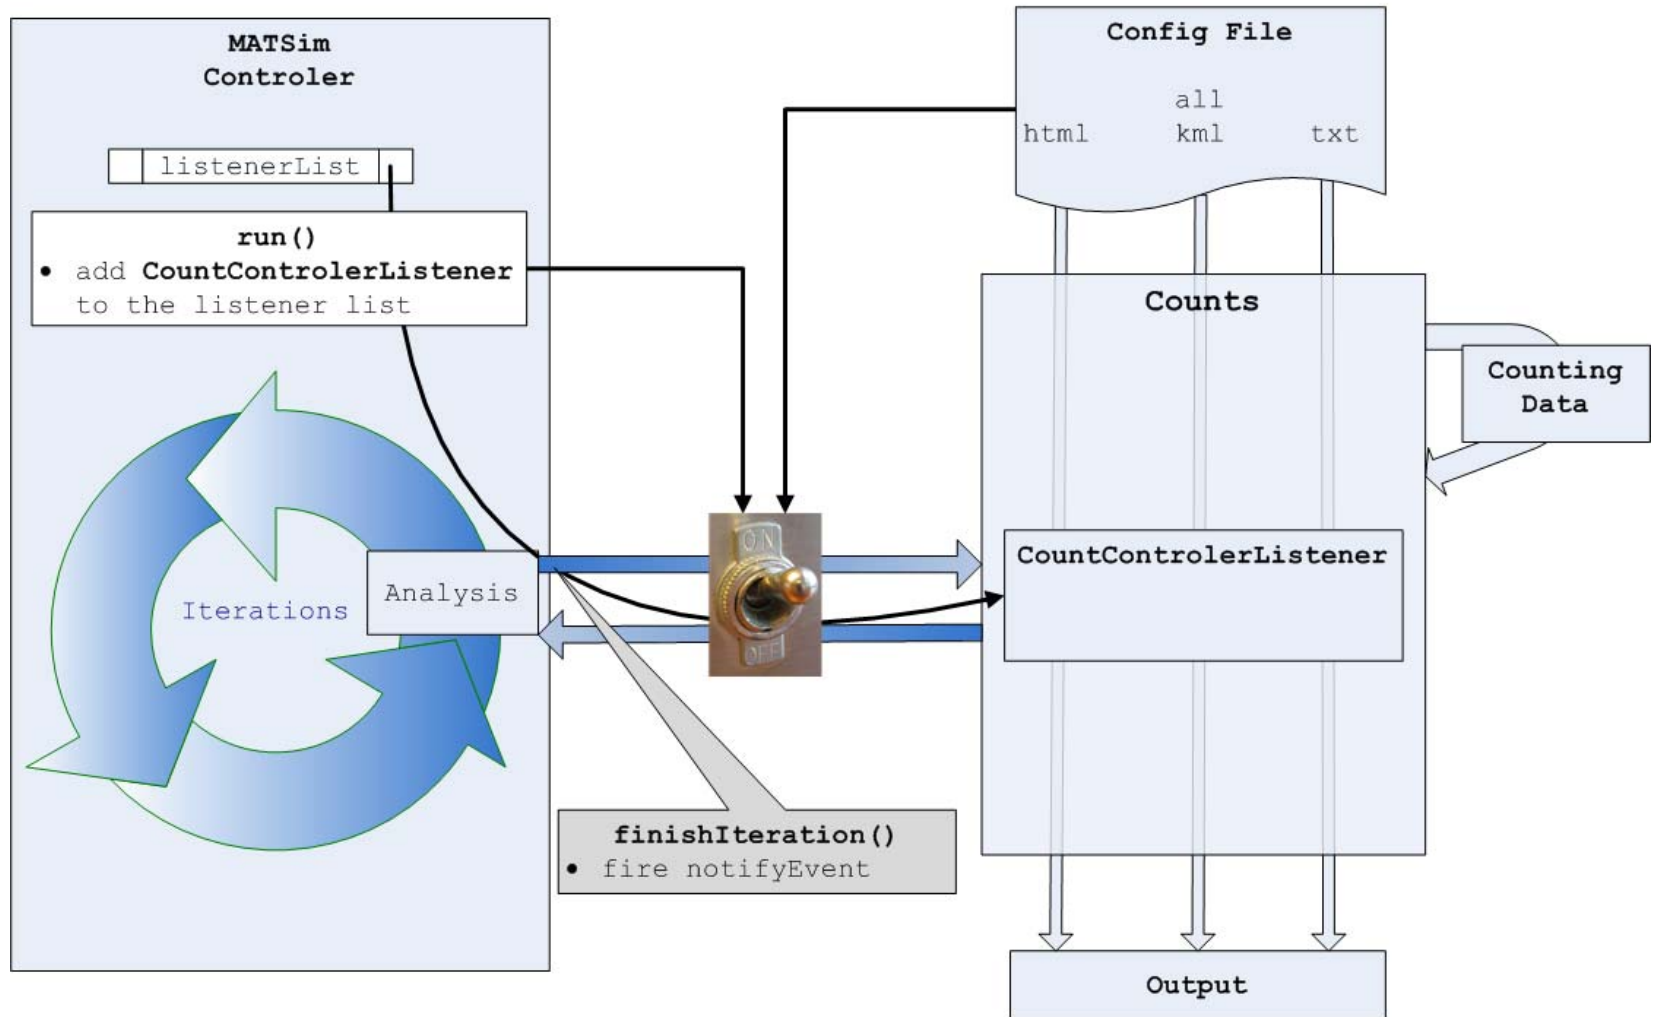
MATSim Controler

listenerList

run()
• add CountControlerListener to the listener list

Iterations

Analysis

ON

OFF

finishIteration()
• fire notifyEvent

Config File

all
html kml txt

Counts

Counting Data

CountControlerListener

Output